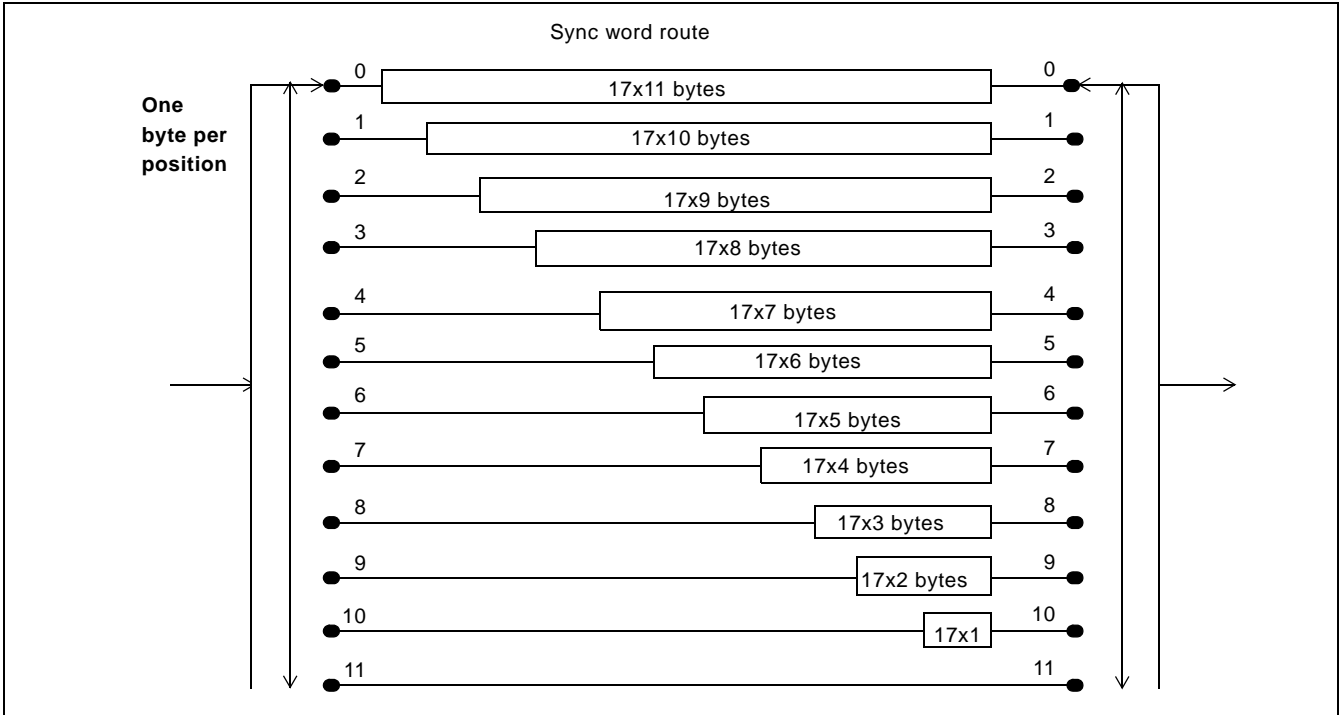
Sync word route

One byte per position

0 17x11 bytes 0
1 17x10 bytes 1
2 17x9 bytes 2
3 17x8 bytes 3
4 17x7 bytes 4
5 17x6 bytes 5
6 17x5 bytes 6
7 17x4 bytes 7
8 17x3 bytes 8
9 17x2 bytes 9
10 17x1 10
11 11